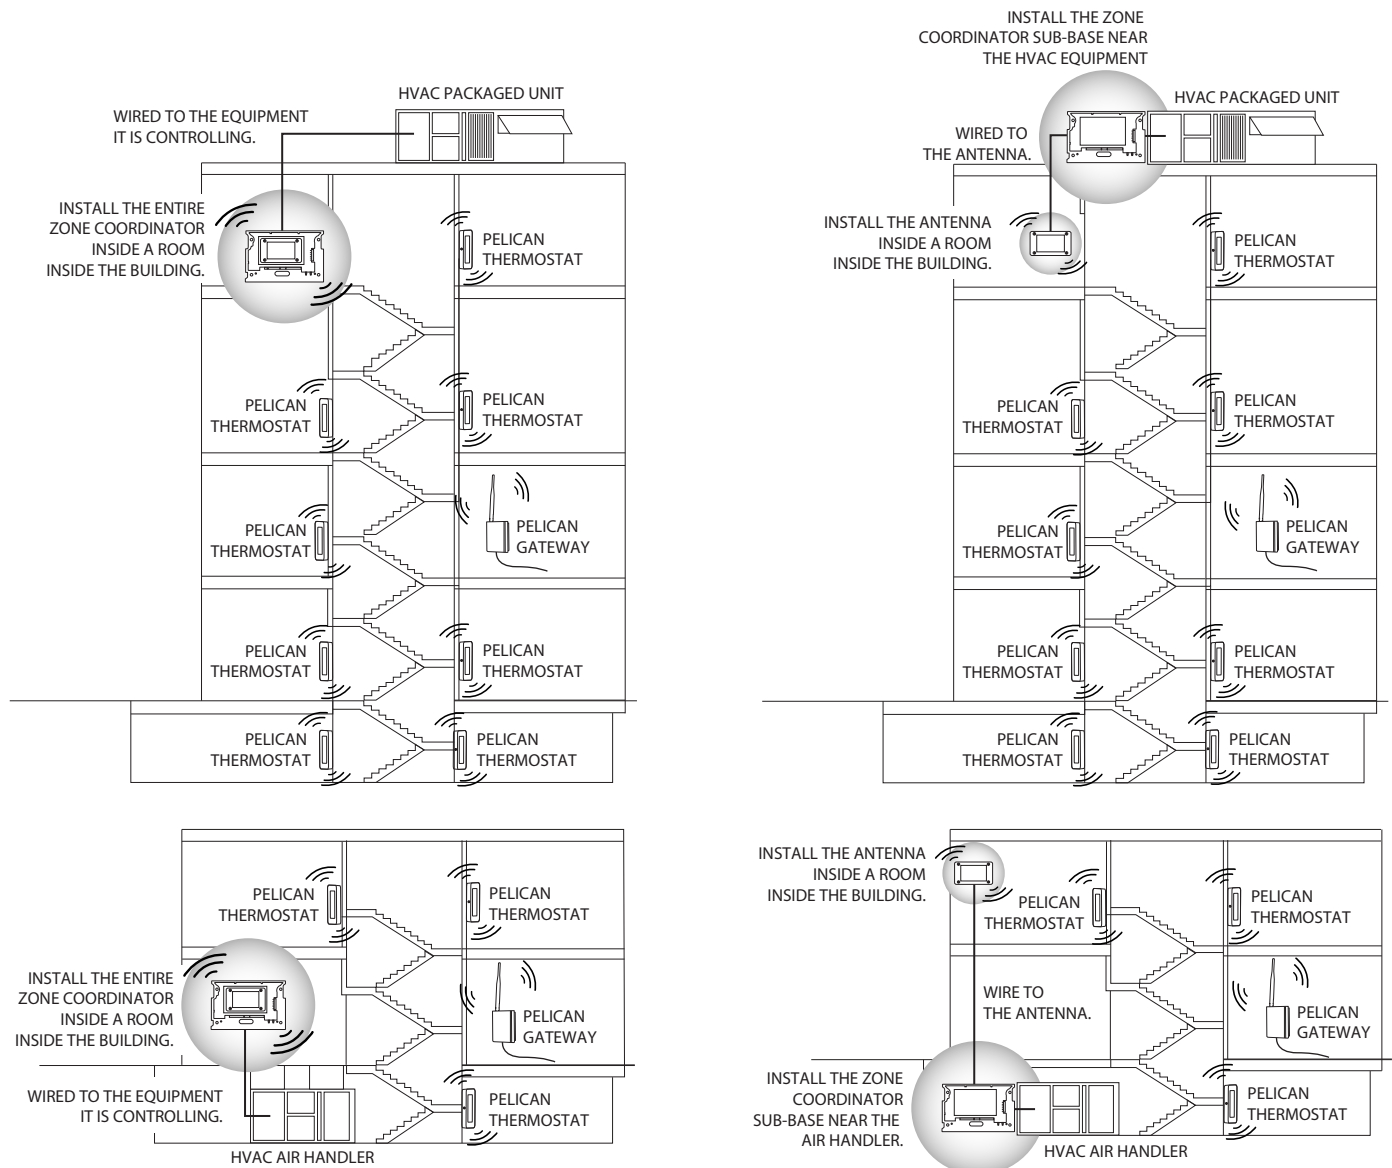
HVAC PACKAGED UNIT

WIRED TO THE EQUIPMENT IT IS CONTROLLING.

INSTALL THE ENTIRE ZONE COORDINATOR INSIDE A ROOM INSIDE THE BUILDING.

PELICAN THERMOSTAT

PELICAN THERMOSTAT

PELICAN THERMOSTAT

PELICAN THERMOSTAT

PELICAN GATEWAY

PELICAN THERMOSTAT

PELICAN THERMOSTAT

PELICAN THERMOSTAT

PELICAN THERMOSTAT

INSTALL THE ZONE COORDINATOR SUB-BASE NEAR THE HVAC EQUIPMENT

HVAC PACKAGED UNIT

WIRED TO THE ANTENNA.

INSTALL THE ANTENNA INSIDE A ROOM INSIDE THE BUILDING.

PELICAN THERMOSTAT

PELICAN THERMOSTAT

PELICAN THERMOSTAT

PELICAN THERMOSTAT

PELICAN GATEWAY

PELICAN THERMOSTAT

PELICAN THERMOSTAT

PELICAN THERMOSTAT

PELICAN THERMOSTAT

PELICAN THERMOSTAT

PELICAN THERMOSTAT

INSTALL THE ENTIRE ZONE COORDINATOR INSIDE A ROOM INSIDE THE BUILDING.

PELICAN GATEWAY

WIRED TO THE EQUIPMENT IT IS CONTROLLING.

PELICAN THERMOSTAT

HVAC AIR HANDLER

INSTALL THE ANTENNA INSIDE A ROOM INSIDE THE BUILDING.

PELICAN THERMOSTAT

PELICAN THERMOSTAT

WIRE TO THE ANTENNA.

PELICAN GATEWAY

INSTALL THE ZONE COORDINATOR SUB-BASE NEAR THE AIR HANDLER.

PELICAN THERMOSTAT

HVAC AIR HANDLER